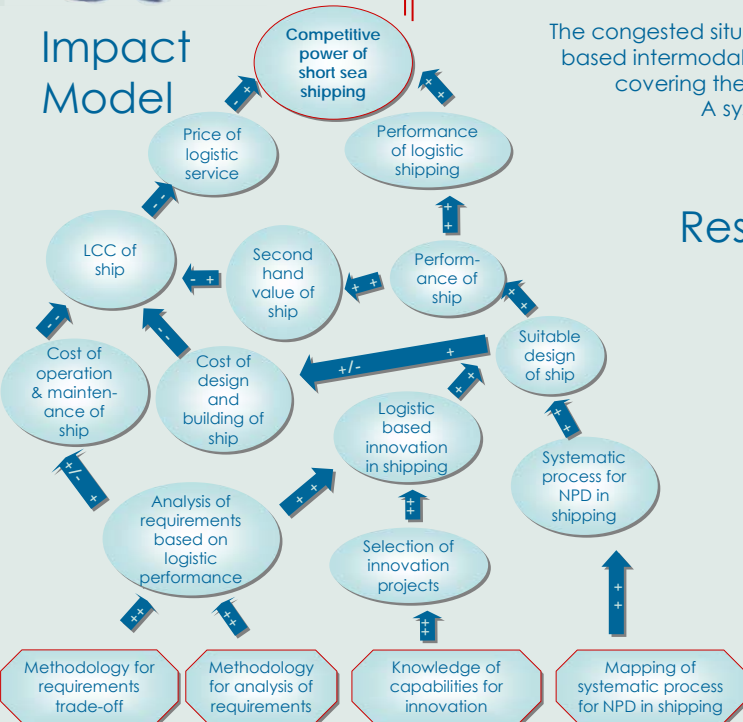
Impact Model

Competitive power of short sea shipping

The congested situ
based intermodal
covering the
A sy

Res

Price of logistic service

Performance of logistic shipping

LCC of ship

Second hand value of ship

Performance of ship

Suitable design of ship

Cost of operation & maintenance of ship

Cost of design and building of ship

Logistic based innovation in shipping

Systematic process for NPD in shipping

Analysis of requirements based on logistic performance

Selection of innovation projects

Methodology for requirements trade-off

Methodology for analysis of requirements

Knowledge of capabilities for innovation

Mapping of systematic process for NPD in shipping

- +
+ +
+ +
- -
- +
+ +
+ +
+ +
-
-
+/-
+
+ +
+ +
+/-
+
+ +
+ +
+ +
+ +
+ +
+ +
+ +